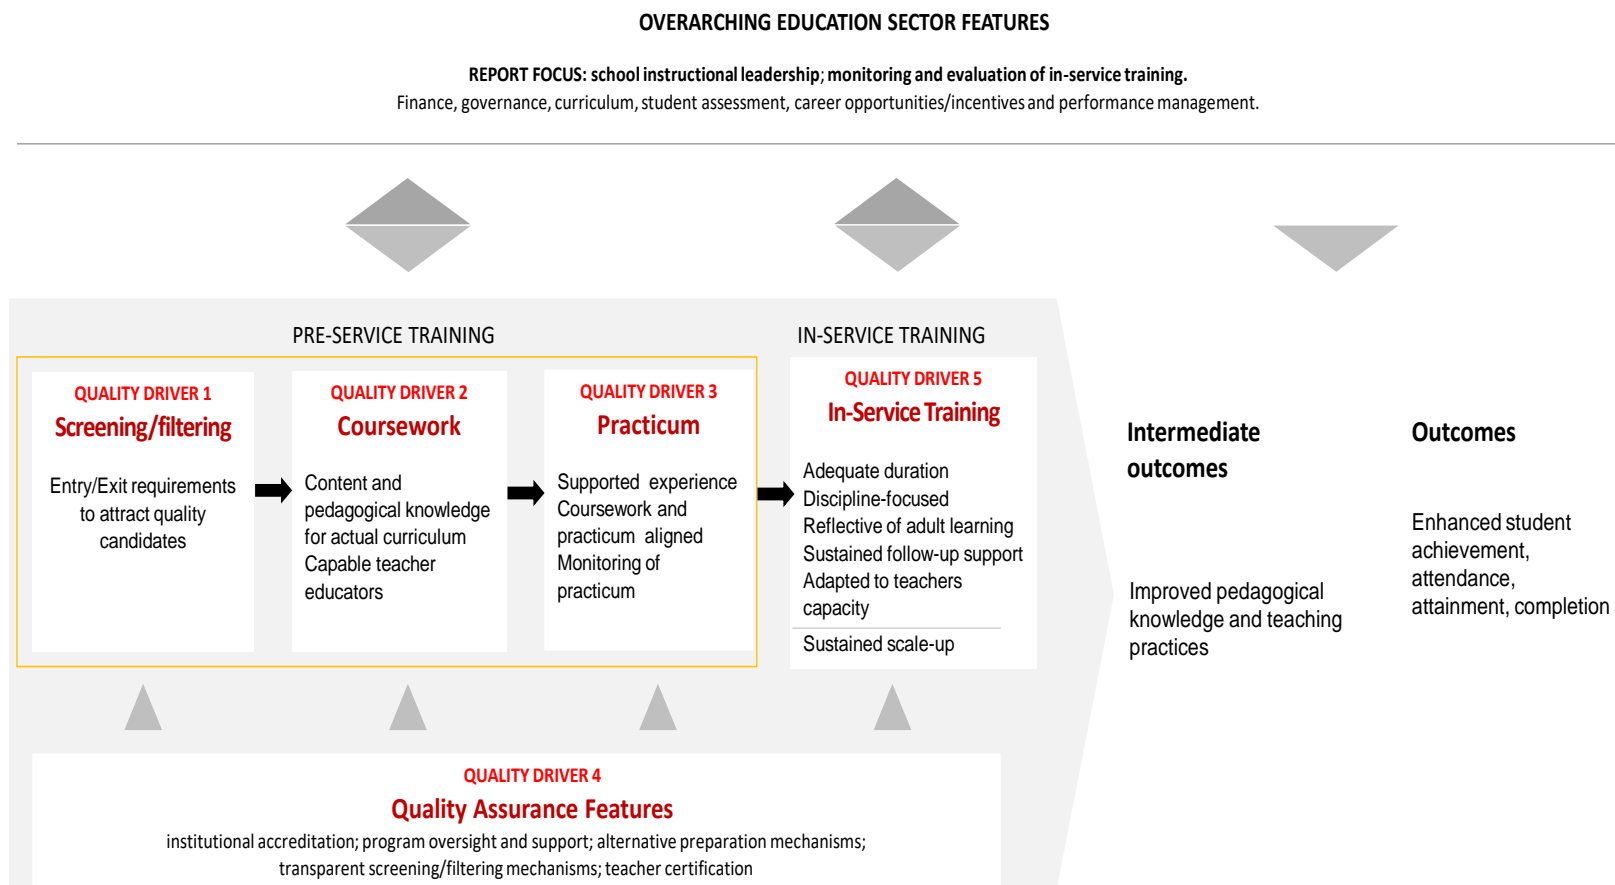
OVERARCHING EDUCATION SECTOR FEATURES

REPORT FOCUS: school instructional leadership; monitoring and evaluation of in-service training.
Finance, governance, curriculum, student assessment, career opportunities/incentives and performance management.

PRE-SERVICE TRAINING

IN-SERVICE TRAINING

QUALITY DRIVER 1
Screening/filtering
Entry/Exit requirements to attract quality candidates

QUALITY DRIVER 2
Coursework
Content and pedagogical knowledge for actual curriculum
Capable teacher educators

QUALITY DRIVER 3
Practicum
Supported experience
Coursework and practicum aligned
Monitoring of practicum

QUALITY DRIVER 5
In-Service Training
Adequate duration
Discipline-focused
Reflective of adult learning
Sustained follow-up support
Adapted to teachers capacity
Sustained scale-up

Intermediate outcomes

Improved pedagogical knowledge and teaching practices

Outcomes

Enhanced student achievement, attendance, attainment, completion

QUALITY DRIVER 4
Quality Assurance Features
institutional accreditation; program oversight and support; alternative preparation mechanisms; transparent screening/filtering mechanisms; teacher certification